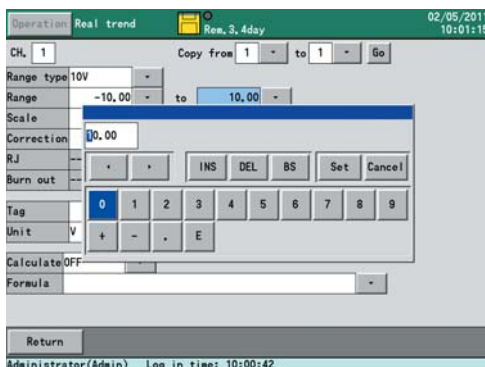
Operation Real trend

Rem. 3, 4day

02/05/2011
10:01:15

CH. 1

Copy from 1 to 1 Go

Range type 10V

Range -10.00 to 10.00

Scale

Correction

RJ --

Burn out --

Tag

Unit V

Calculate OFF

Formula

10.00

◂ ▸ INS DEL BS Set Cancel

0 1 2 3 4 5 6 7 8 9

+ - . E

Return

Administrator(Admin) Log in time: 10:00:42